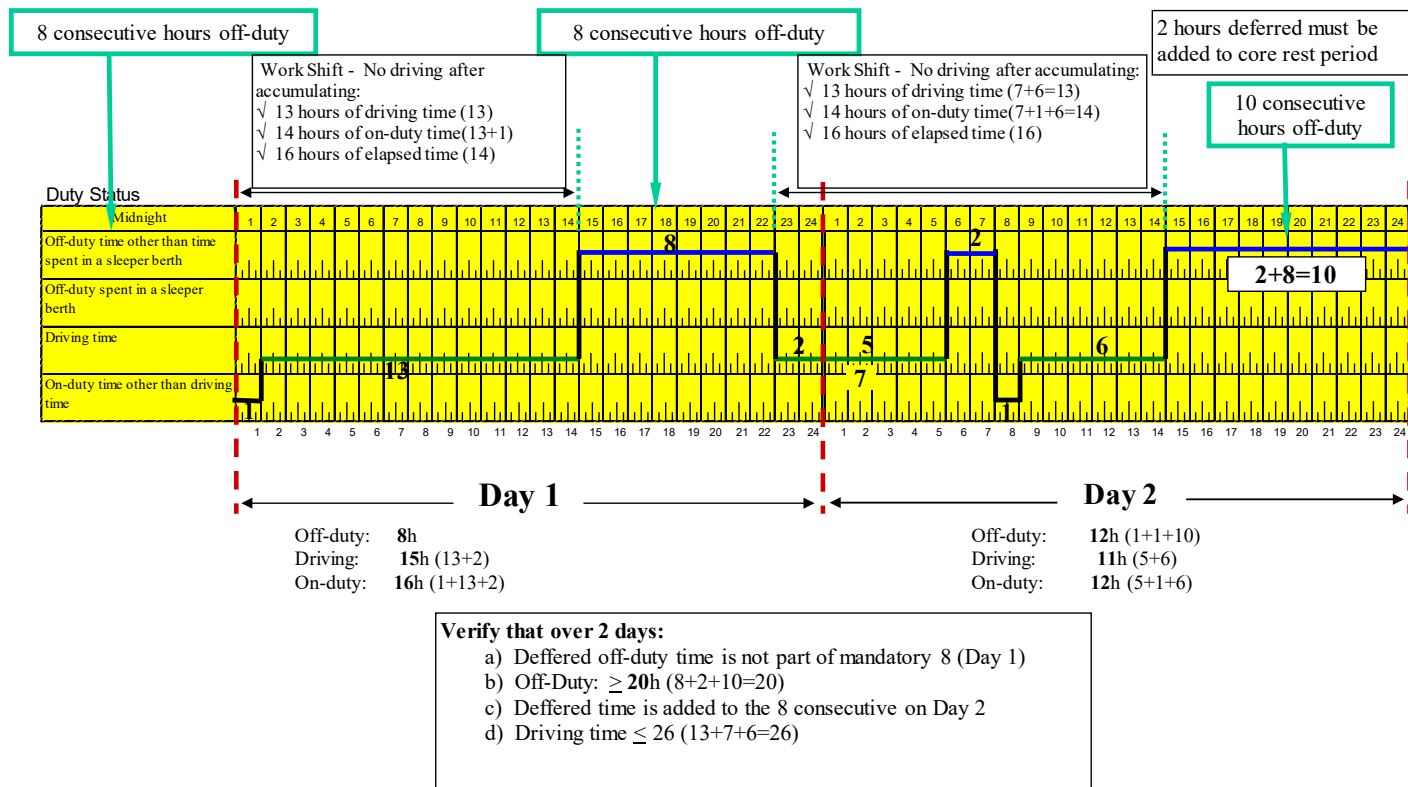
8 consecutive hours off-duty

8 consecutive hours off-duty

2 hours deferred must be added to core rest period

Work Shift - No driving after accumulating:
√ 13 hours of driving time (13)
√ 14 hours of on-duty time(13+1)
√ 16 hours of elapsed time (14)

Work Shift - No driving after accumulating:
√ 13 hours of driving time (7+6=13)
√ 14 hours of on-duty time(7+1+6=14)
√ 16 hours of elapsed time (16)

10 consecutive hours off-duty

Duty Status

Midnight 1 2 3 4 5 6 7 8 9 10 11 12 13 14 15 16 17 18 19 20 21 22 23 24 1 2 3 4 5 6 7 8 9 10 11 12 13 14 15 16 17 18 19 20 21 22 23 24

Off-duty time other than time spent in a sleeper berth

Off-duty spent in a sleeper berth

Driving time

On-duty time other than driving time

8

2

2+8=10

2

5

6

13

7

1

1

1 2 3 4 5 6 7 8 9 10 11 12 13 14 15 16 17 18 19 20 21 22 23 24 1 2 3 4 5 6 7 8 9 10 11 12 13 14 15 16 17 18 19 20 21 22 23 24

Day 1

Day 2

Off-duty: **8**h
Driving: **15**h (13+2)
On-duty: **16**h (1+13+2)

Off-duty: **12**h (1+1+10)
Driving: **11**h (5+6)
On-duty: **12**h (5+1+6)

**Verify that over 2 days:**
a) Deffered off-duty time is not part of mandatory 8 (Day 1)
b) Off-Duty: $\geq$ **20**h (8+2+10=20)
c) Deffered time is added to the 8 consecutive on Day 2
d) Driving time $\leq$ 26 (13+7+6=26)